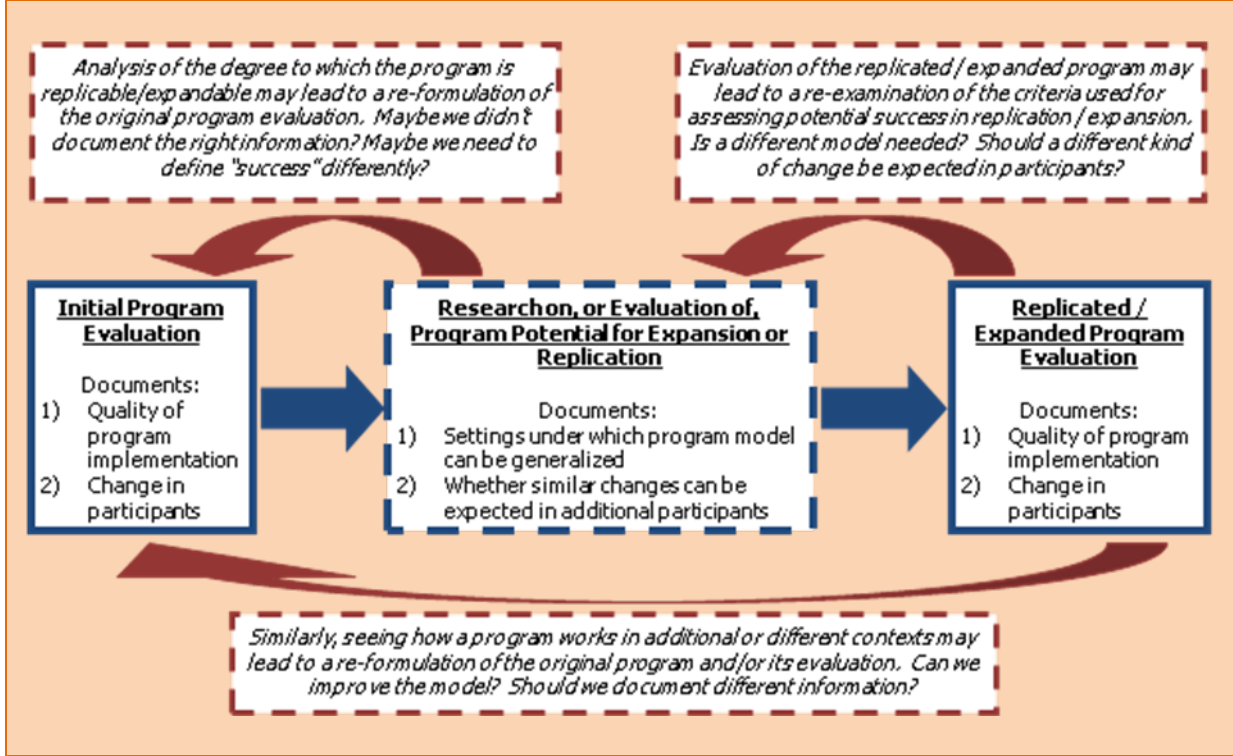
Analysis of the degree to which the program is replicable/expandable may lead to a re-formulation of the original program evaluation. Maybe we didn't document the right information? Maybe we need to define "success" differently?

Evaluation of the replicated / expanded program may lead to a re-examination of the criteria used for assessing potential success in replication / expansion. Is a different model needed? Should a different kind of change be expected in participants?

Initial Program Evaluation

Documents:
1) Quality of program implementation
2) Change in participants

Research on, or Evaluation of, Program Potential for Expansion or Replication

Documents:
1) Settings under which program model can be generalized
2) Whether similar changes can be expected in additional participants

Replicated / Expanded Program Evaluation

Documents:
1) Quality of program implementation
2) Change in participants

Similarly, seeing how a program works in additional or different contexts may lead to a re-formulation of the original program and/or its evaluation. Can we improve the model? Should we document different information?